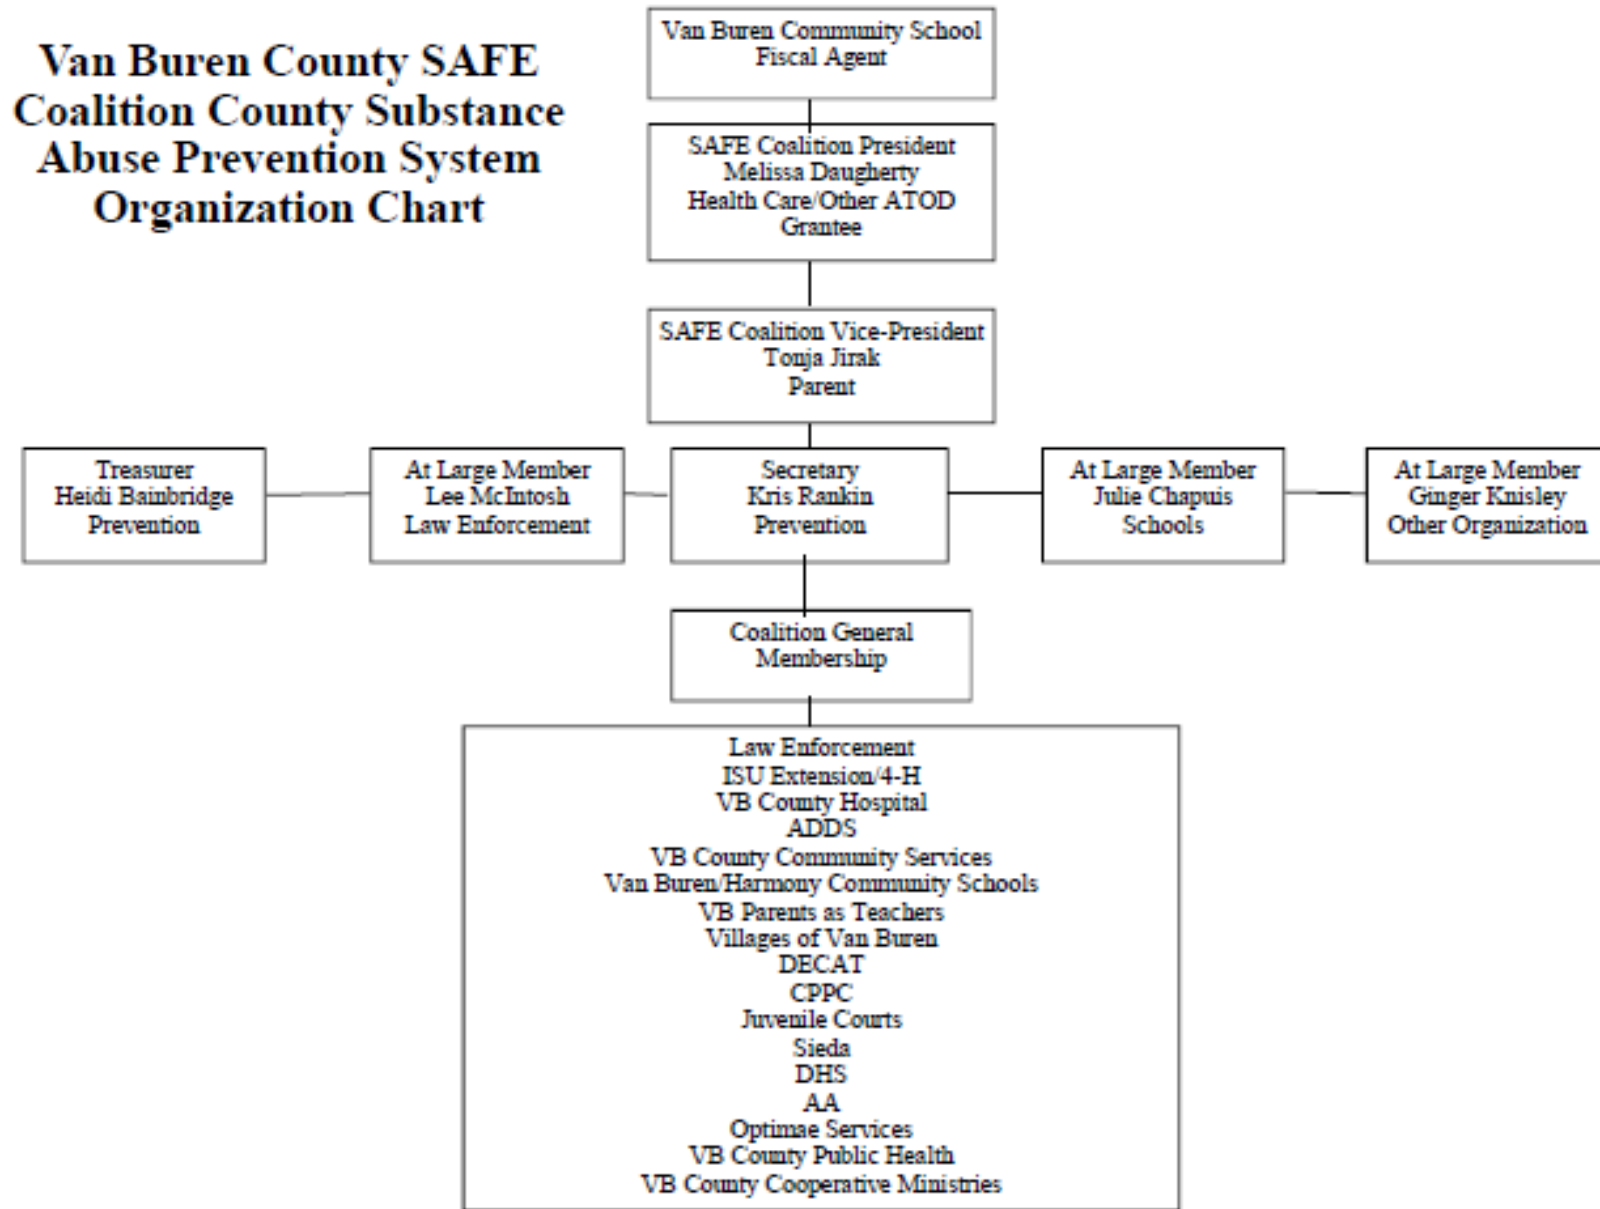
Van Buren County SAFE Coalition County Substance Abuse Prevention System Organization Chart

Van Buren Community School
Fiscal Agent

SAFE Coalition President
Melissa Daugherty
Health Care/Other ATOD
Grantee

SAFE Coalition Vice-President
Tonja Jirak
Parent

Treasurer
Heidi Bainbridge
Prevention

At Large Member
Lee McIntosh
Law Enforcement

Secretary
Kris Rankin
Prevention

At Large Member
Julie Chapuis
Schools

At Large Member
Ginger Knisley
Other Organization

Coalition General
Membership

Law Enforcement
ISU Extension/4-H
VB County Hospital
ADDS
VB County Community Services
Van Buren/Harmony Community Schools
VB Parents as Teachers
Villages of Van Buren
DECAT
CPPC
Juvenile Courts
Sieda
DHS
AA
Optimae Services
VB County Public Health
VB County Cooperative Ministries